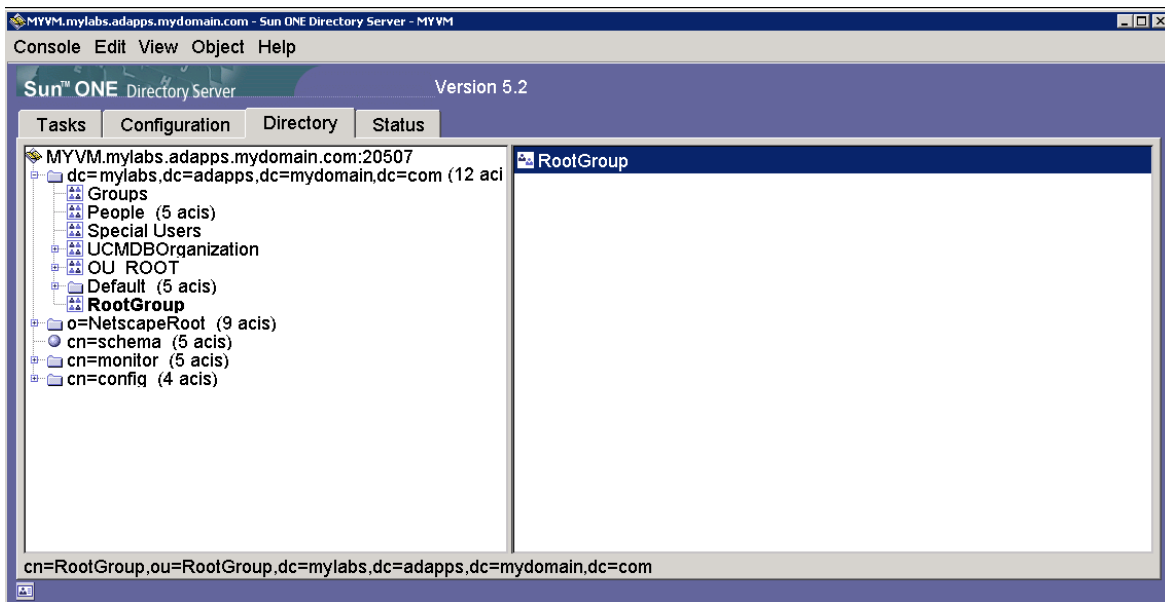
MYVM.mylabs.adapps.mydomain.com - Sun ONE Directory Server - MYVM

Console Edit View Object Help

Sun™ ONE Directory Server

Version 5.2

Tasks | Configuration | Directory | Status

MYVM.mylabs.adapps.mydomain.com:20507
dc=mylabs,dc=adapps,dc=mydomain,dc=com (12 aci
Groups
People (5 acis)
Special Users
UCMDBOrganization
OU ROOT
Default (5 acis)
RootGroup
o=NetscapeRoot (9 acis)
cn=schema (5 acis)
cn=monitor (5 acis)
cn=config (4 acis)

RootGroup

cn=RootGroup,ou=RootGroup,dc=mylabs,dc=adapps,dc=mydomain,dc=com